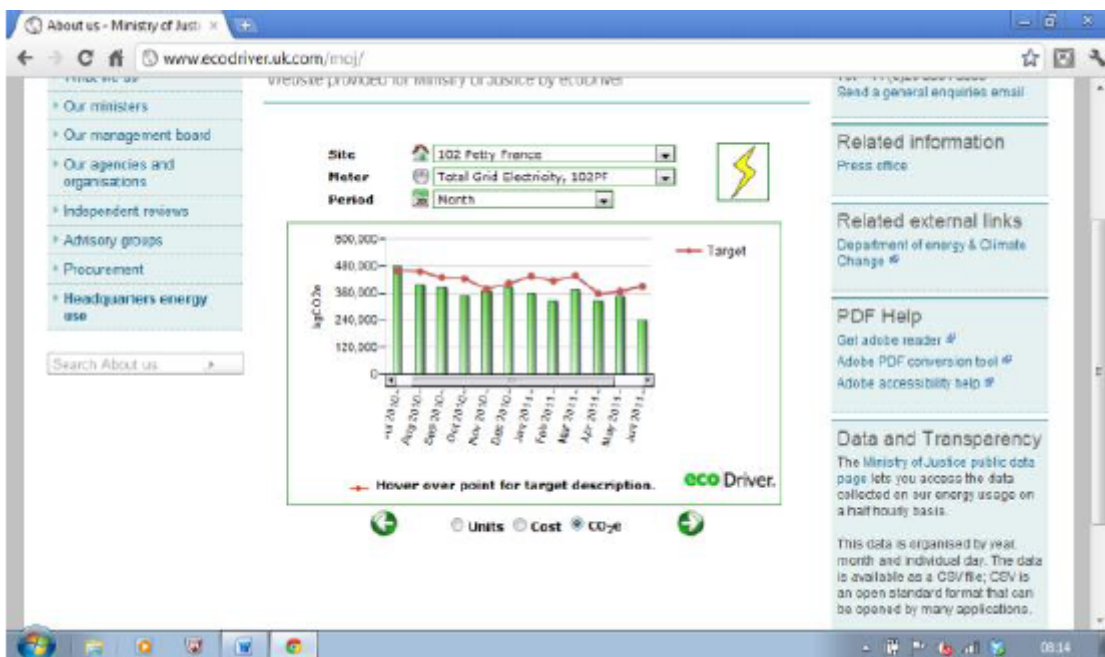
About us - Ministry of Justi ×

www.ecodriver.uk.com/moj/

Website provided for Ministry of Justice by ecodriver

Send a general enquiries email

Our ministers
Our management board
Our agencies and organisations
Independent reviews
Advisory groups
Procurement
Headquarters energy use

Search About us

Site 102 Petty France
Meter Total Grid Electricity, 102PF
Period Month

Target

600,000
480,000
360,000
240,000
120,000
0

kgCO2e

Jul 2010, Aug 2010, Sep 2010, Oct 2010, Nov 2010, Dec 2010, Jan 2011, Feb 2011, Mar 2011, Apr 2011, May 2011, Jun 2011

Hover over point for target description.

eco Driver.

Units Cost $CO_2e$

Related information
Press office

Related external links
Department of energy & Climate Change

PDF Help
Get adobe reader
Adobe PDF conversion tool
Adobe accessibility help

Data and Transparency
The Ministry of Justice public data page lets you access the data collected on our energy usage on a half hourly basis.

This data is organised by year, month and individual day. The data is available as a CSV file; CSV is an open standard format that can be opened by many applications.

08:14